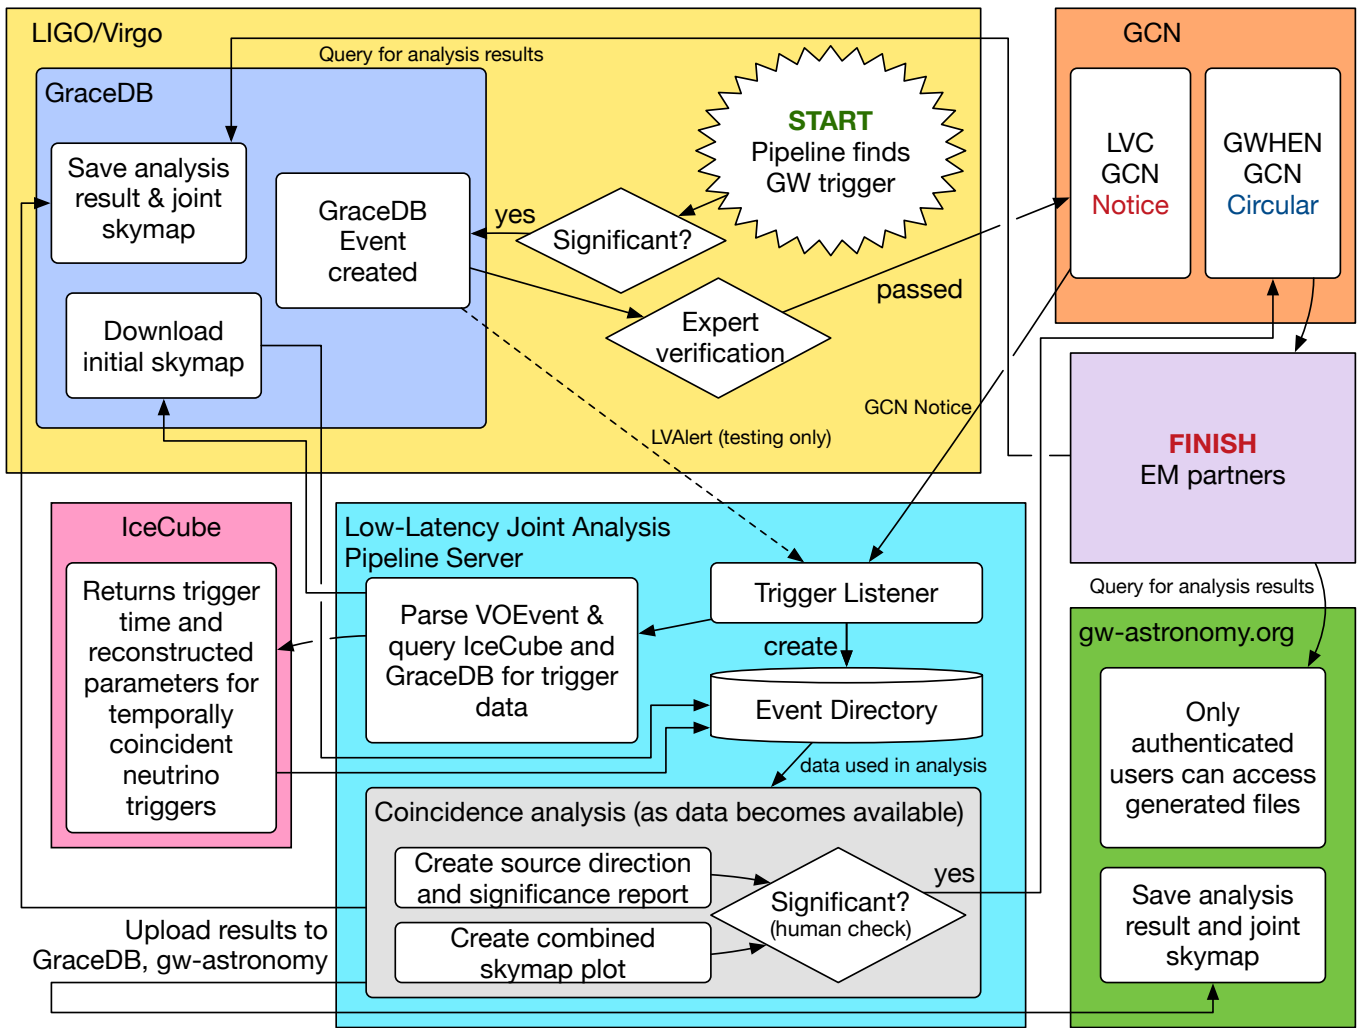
LIGO/Virgo

Query for analysis results

GraceDB

Save analysis result & joint skymap

GraceDB Event created

START
Pipeline finds GW trigger

yes

Significant?

Download initial skymap

Expert verification

passed

GCN Notice

LVAlert (testing only)

GCN

LVC GCN Notice

GWHEN GCN Circular

FINISH
EM partners

Query for analysis results

gw-astronomy.org

Only authenticated users can access generated files

Save analysis result and joint skymap

IceCube

Returns trigger time and reconstructed parameters for temporally coincident neutrino triggers

Low-Latency Joint Analysis Pipeline Server

Trigger Listener

create

Parse VOEvent & query IceCube and GraceDB for trigger data

Event Directory

data used in analysis

Coincidence analysis (as data becomes available)

Create source direction and significance report

Create combined skymap plot

Significant?
(human check)

yes

Upload results to GraceDB, gw-astronomy